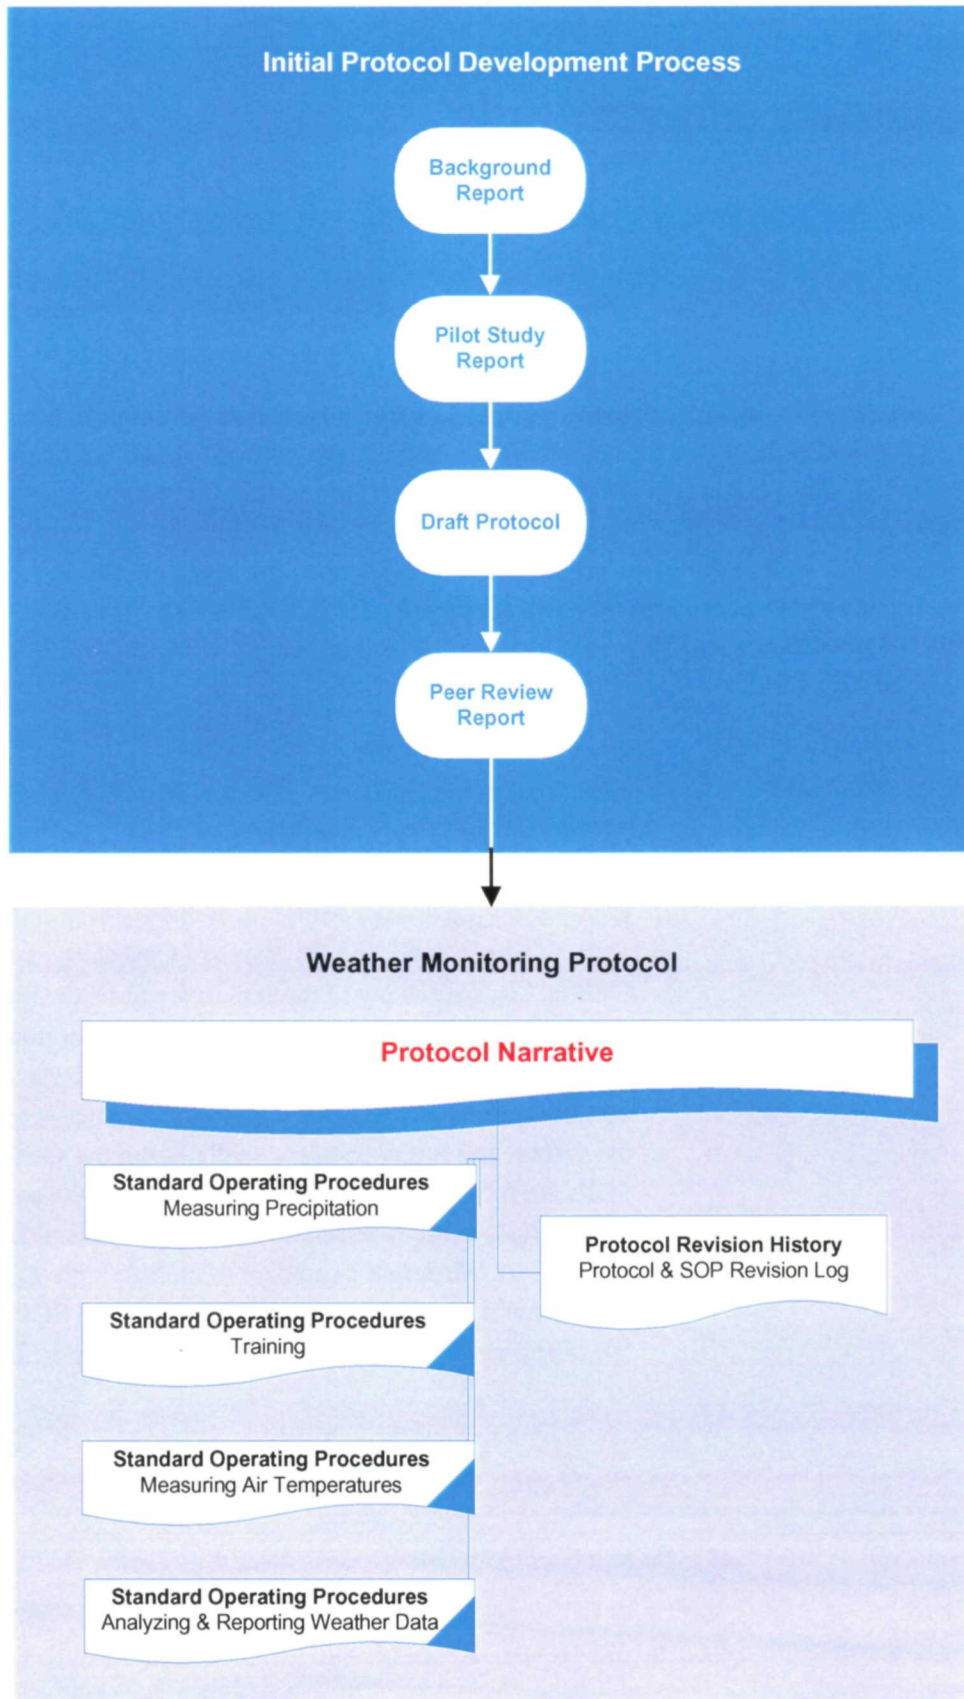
Initial Protocol Development Process

Background Report

Pilot Study Report

Draft Protocol

Peer Review Report

Weather Monitoring Protocol

Protocol Narrative

Standard Operating Procedures
Measuring Precipitation

Protocol Revision History
Protocol & SOP Revision Log

Standard Operating Procedures
Training

Standard Operating Procedures
Measuring Air Temperatures

Standard Operating Procedures
Analyzing & Reporting Weather Data